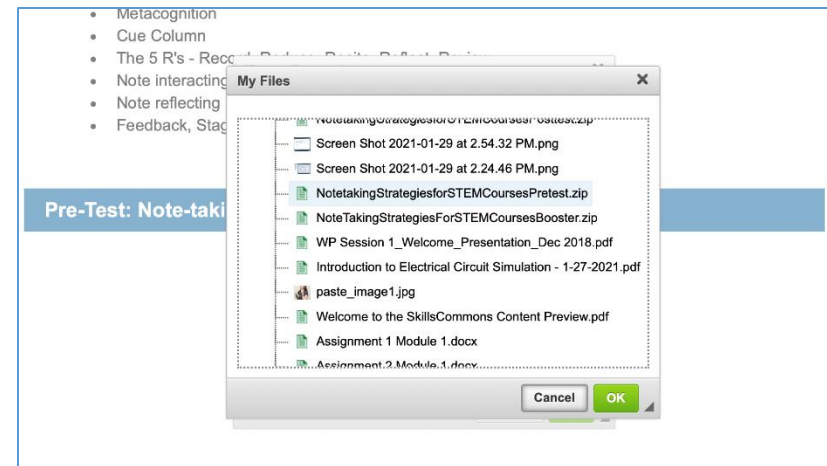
- Metacognition
- Cue Column
- The 5 R's - Reco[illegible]
- Note interacting
- Note reflecting
- Feedback, Stag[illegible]

Pre-Test: Note-taki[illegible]

My Files

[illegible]
Screen Shot 2021-01-29 at 2.54.32 PM.png
Screen Shot 2021-01-29 at 2.24.46 PM.png
NotetakingStrategiesforSTEMCoursesPretest.zip
NoteTakingStrategiesForSTEMCoursesBooster.zip
WP Session 1_Welcome_Presentation_Dec 2018.pdf
Introduction to Electrical Circuit Simulation - 1-27-2021.pdf
paste_image1.jpg
Welcome to the SkillsCommons Content Preview.pdf
Assignment 1 Module 1.docx
Assignment 2 Module 1.docx

Cancel
OK